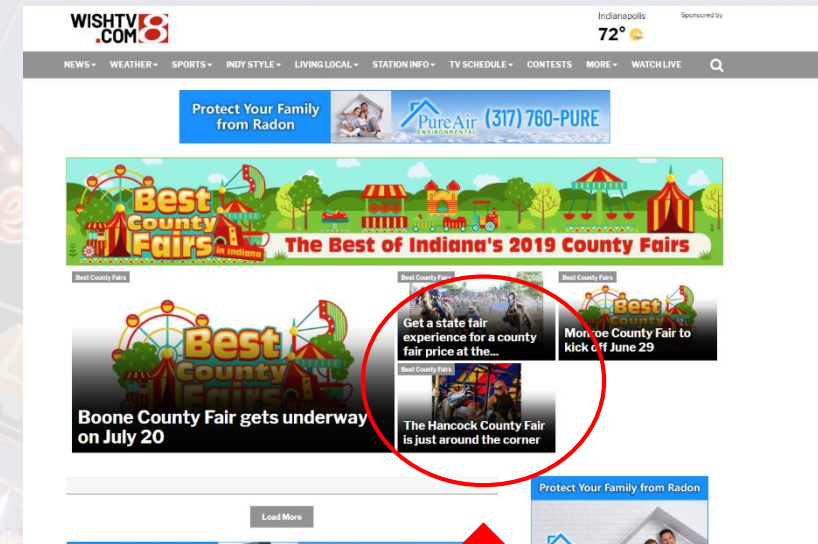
WISHTV .COM 8

Indianapolis
72°

Sponsored by

NEWS ▾ WEATHER ▾ SPORTS ▾ INDY STYLE ▾ LIVING LOCAL ▾ STATION INFO ▾ TV SCHEDULE ▾ CONTESTS MORE ▾ WATCH LIVE

Protect Your Family from Radon

PureAir ENVIRONMENTAL (317) 760-PURE

Best County Fairs in Indiana

The Best of Indiana's 2019 County Fairs

Best County Fairs

Best County Fairs

Boone County Fair gets underway on July 20

Best County Fairs

Get a state fair experience for a county fair price at the...

Best County Fairs

Monroe County Fair to kick off June 29

Best County Fairs

The Hancock County Fair is just around the corner

Load More

Protect Your Family from Radon